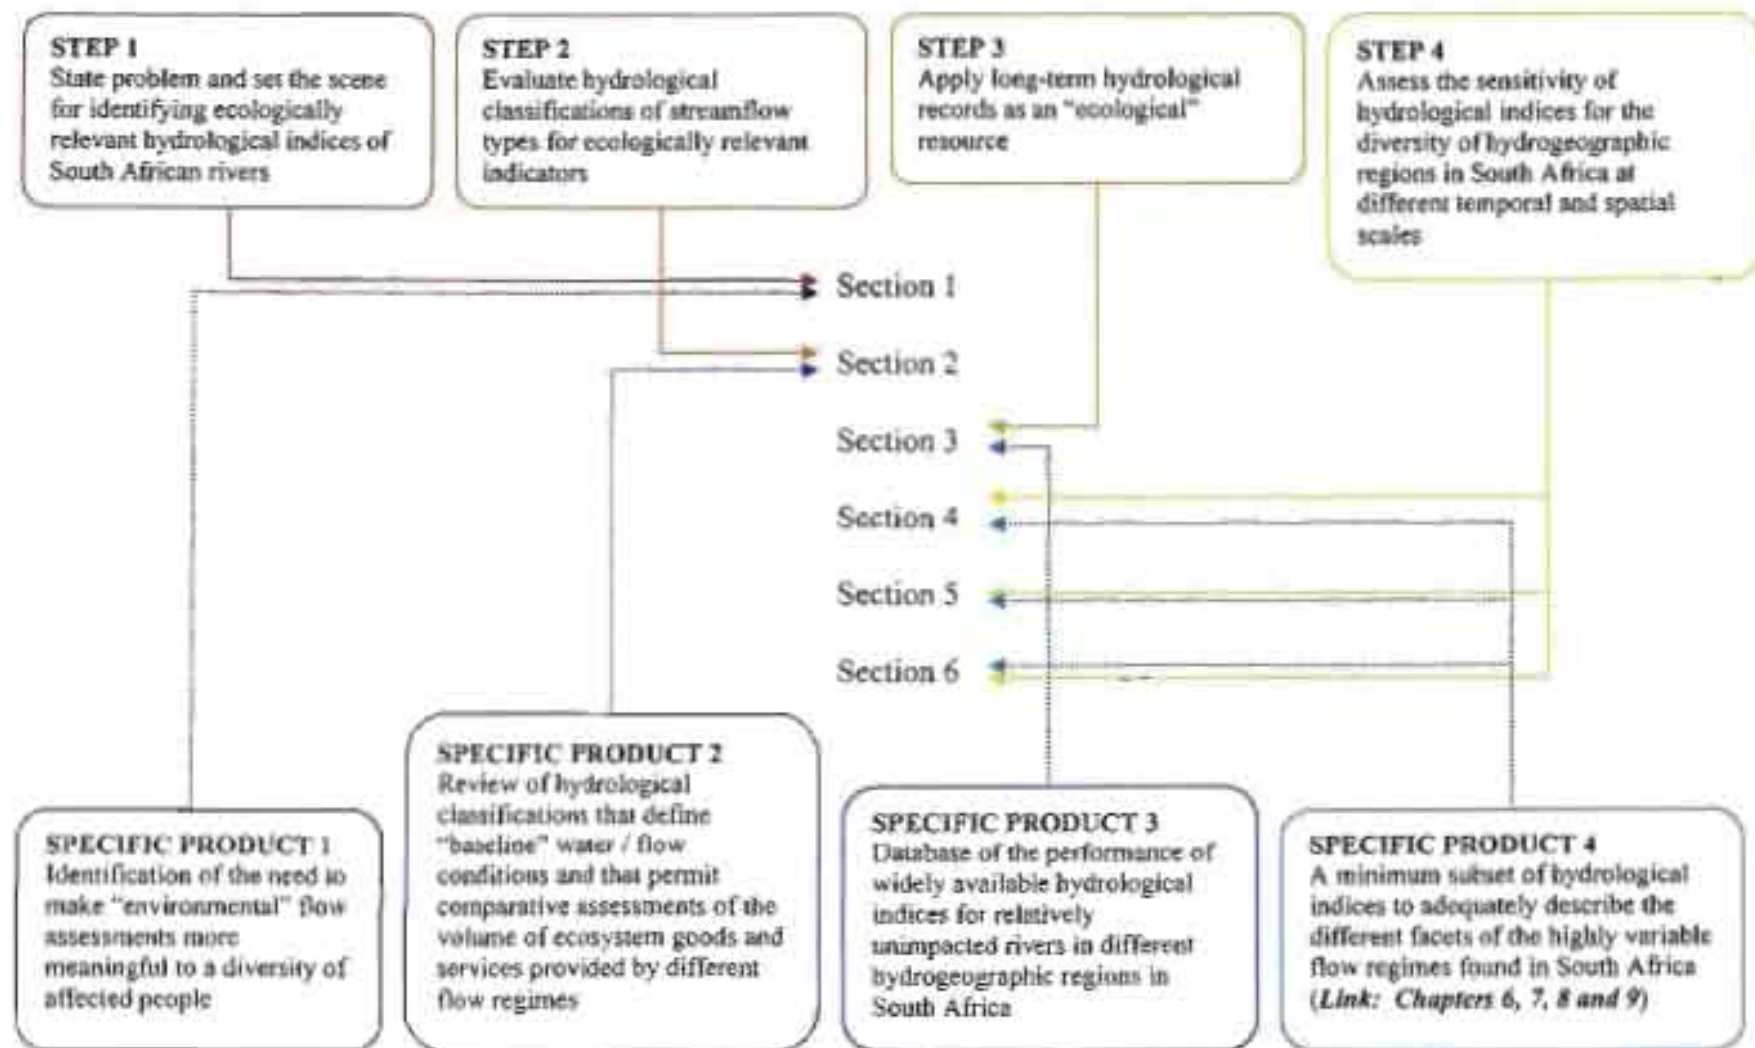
STEP 1
State problem and set the scene for identifying ecologically relevant hydrological indices of South African rivers

STEP 2
Evaluate hydrological classifications of streamflow types for ecologically relevant indicators

STEP 3
Apply long-term hydrological records as an "ecological" resource

STEP 4
Assess the sensitivity of hydrological indices for the diversity of hydrogeographic regions in South Africa at different temporal and spatial scales

Section 1
Section 2
Section 3
Section 4
Section 5
Section 6

SPECIFIC PRODUCT 1
Identification of the need to make "environmental" flow assessments more meaningful to a diversity of affected people

SPECIFIC PRODUCT 2
Review of hydrological classifications that define "baseline" water / flow conditions and that permit comparative assessments of the volume of ecosystem goods and services provided by different flow regimes

SPECIFIC PRODUCT 3
Database of the performance of widely available hydrological indices for relatively unimpacted rivers in different hydrogeographic regions in South Africa

SPECIFIC PRODUCT 4
A minimum subset of hydrological indices to adequately describe the different facets of the highly variable flow regimes found in South Africa (*Link: Chapters 6, 7, 8 and 9*)